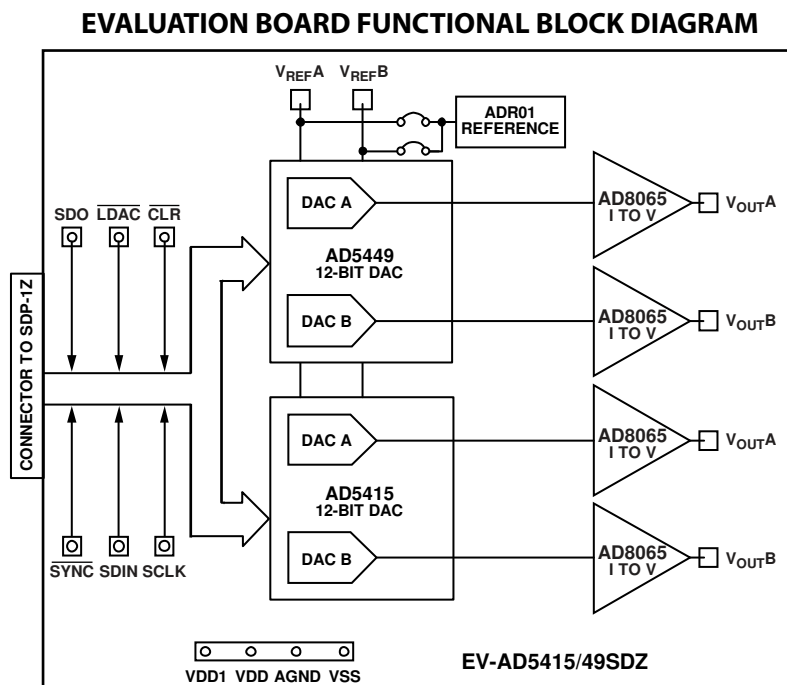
EVALUATION BOARD FUNCTIONAL BLOCK DIAGRAM

$V_{REF}A$ $V_{REF}B$

ADR01 REFERENCE

CONNECTOR TO SDP-1Z

SDO $\overline{LDAC}$ $\overline{CLR}$

DAC A

AD5449
12-BIT DAC

DAC B

AD8065 I TO V $V_{OUT}A$

AD8065 I TO V $V_{OUT}B$

DAC A

AD5415
12-BIT DAC

DAC B

AD8065 I TO V $V_{OUT}A$

AD8065 I TO V $V_{OUT}B$

$\overline{SYNC}$ SDIN SCLK

VDD1 VDD AGND VSS

EV-AD5415/49SDZ